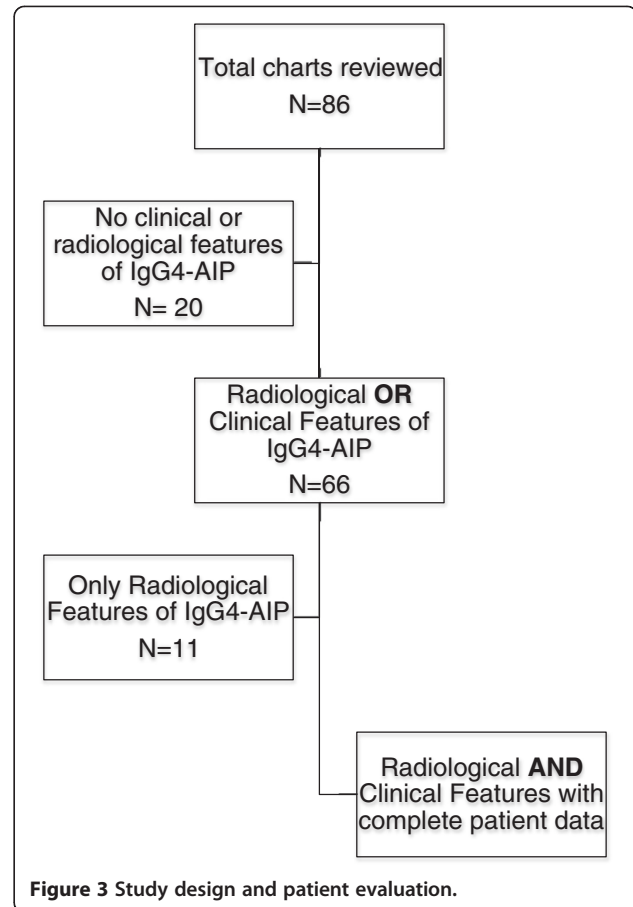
Total charts reviewed
N=86

No clinical or radiological features of IgG4-AIP
N= 20

Radiological **OR** Clinical Features of IgG4-AIP
N=66

Only Radiological Features of IgG4-AIP
N=11

Radiological **AND** Clinical Features with complete patient data

**Figure 3 Study design and patient evaluation.**